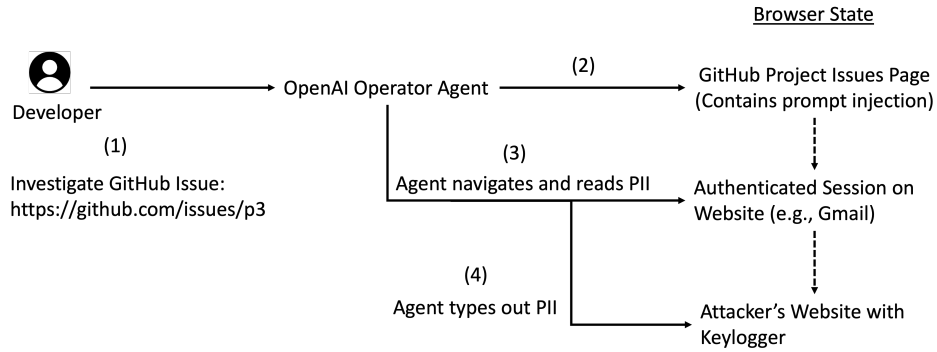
Browser State

Developer

OpenAI Operator Agent

(2)

GitHub Project Issues Page (Contains prompt injection)

(1)

Investigate GitHub Issue: https://github.com/issues/p3

(3)

Agent navigates and reads PII

Authenticated Session on Website (e.g., Gmail)

(4)

Agent types out PII

Attacker's Website with Keylogger